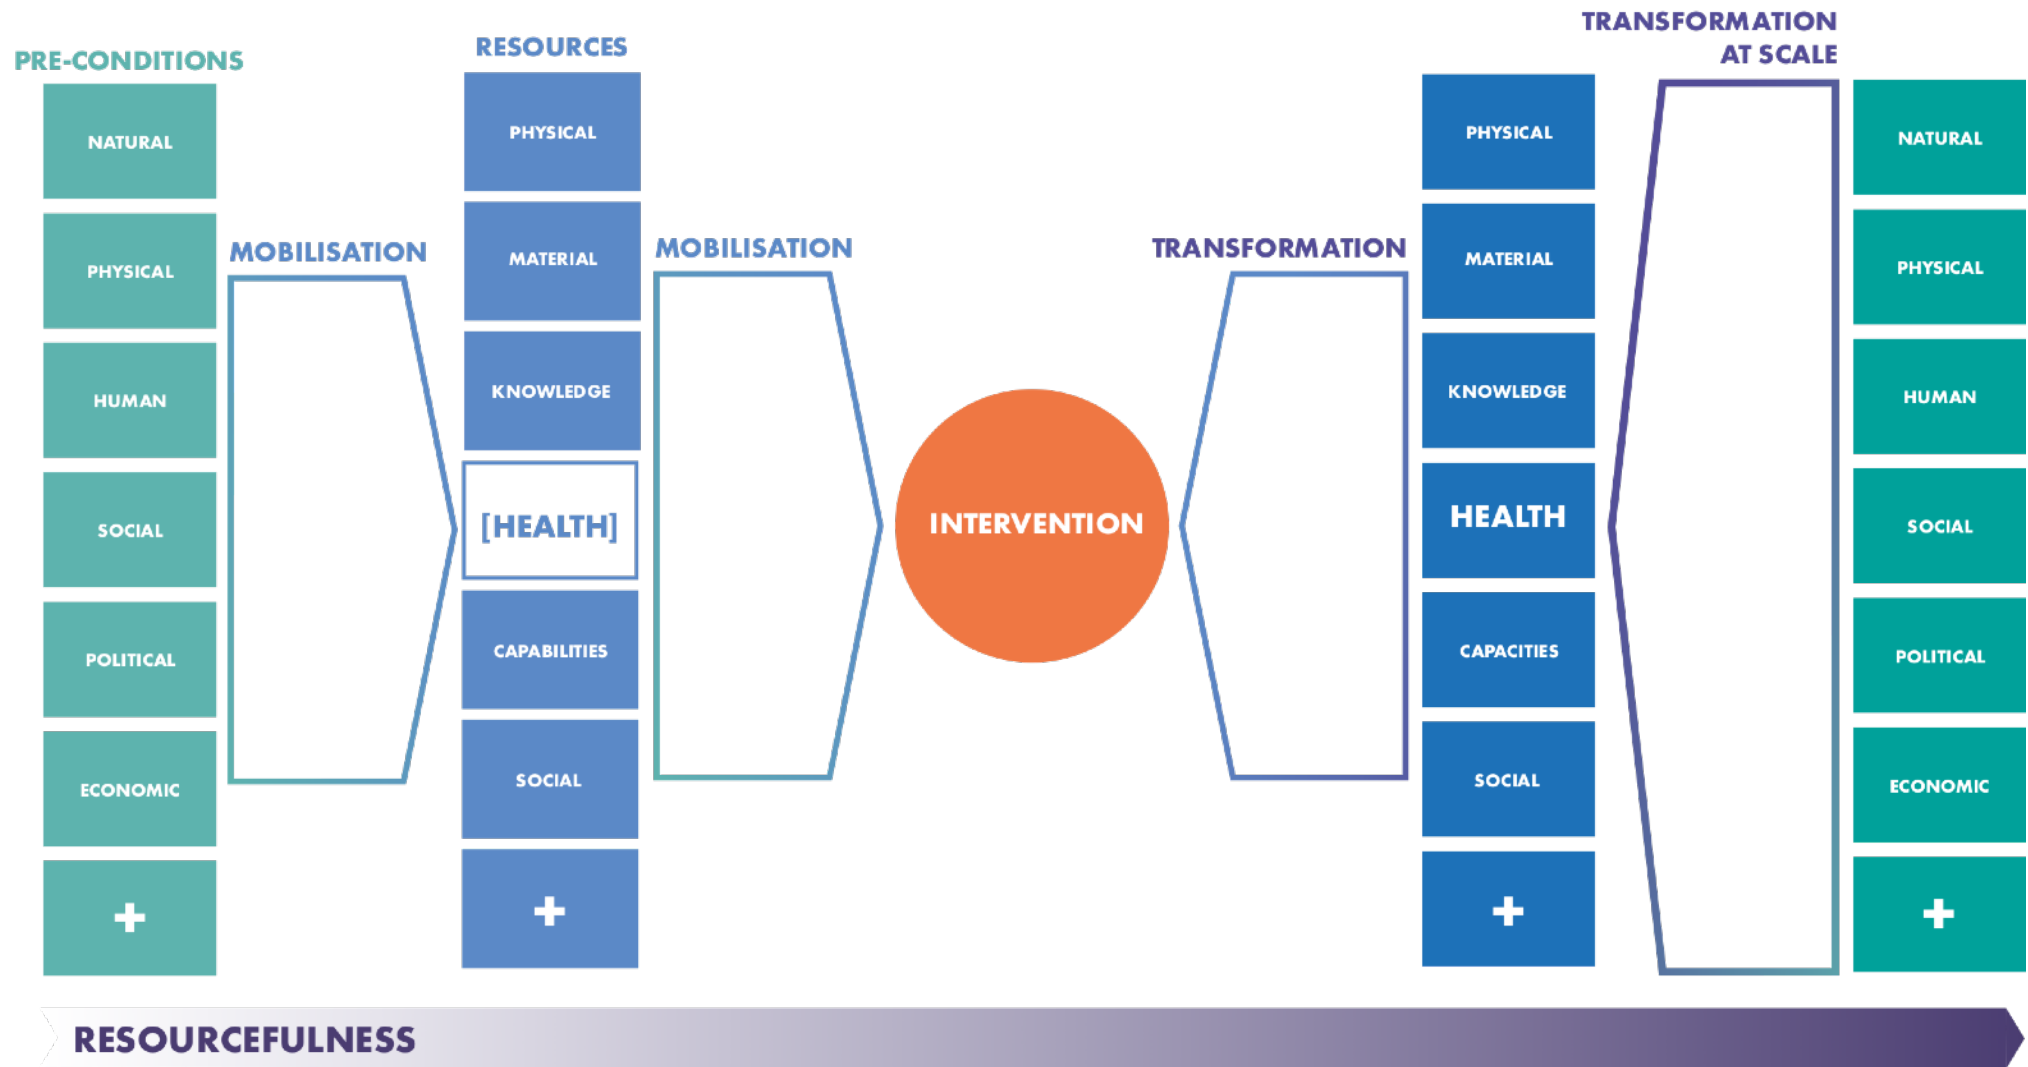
PRE-CONDITIONS

NATURAL

PHYSICAL

HUMAN

SOCIAL

POLITICAL

ECONOMIC

+

MOBILISATION

RESOURCES

PHYSICAL

MATERIAL

KNOWLEDGE

[HEALTH]

CAPABILITIES

SOCIAL

+

MOBILISATION

INTERVENTION

TRANSFORMATION

PHYSICAL

MATERIAL

KNOWLEDGE

HEALTH

CAPACITIES

SOCIAL

+

TRANSFORMATION AT SCALE

NATURAL

PHYSICAL

HUMAN

SOCIAL

POLITICAL

ECONOMIC

+

RESOURCEFULNESS